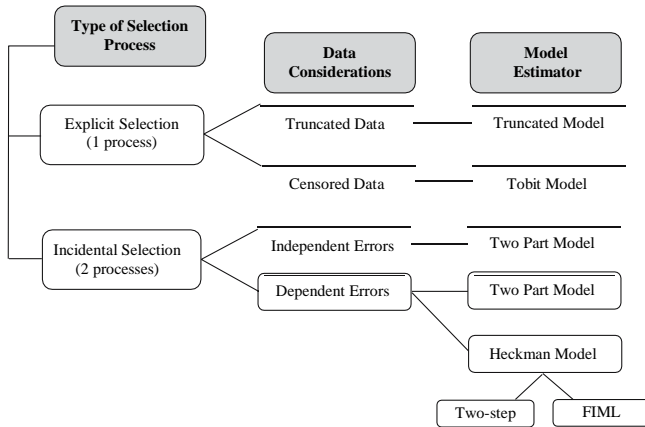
Type of Selection Process

Data Considerations

Model Estimator

Explicit Selection (1 process)

Truncated Data

Truncated Model

Censored Data

Tobit Model

Incidental Selection (2 processes)

Independent Errors

Two Part Model

Dependent Errors

Two Part Model

Heckman Model

Two-step

FIML